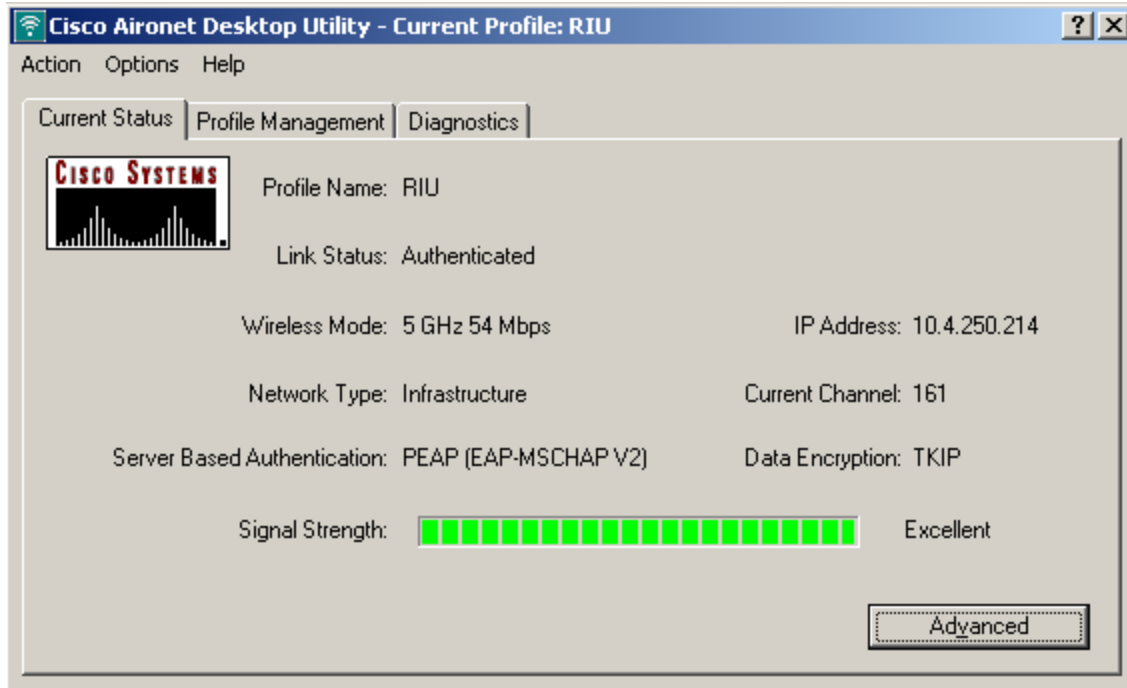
Cisco Aironet Desktop Utility - Current Profile: RIU

? X

Action Options Help

Current Status | Profile Management | Diagnostics

CISCO SYSTEMS

Profile Name: RIU

Link Status: Authenticated

Wireless Mode: 5 GHz 54 Mbps

IP Address: 10.4.250.214

Network Type: Infrastructure

Current Channel: 161

Server Based Authentication: PEAP (EAP-MSCHAP V2)

Data Encryption: TKIP

Signal Strength: Excellent

Advanced